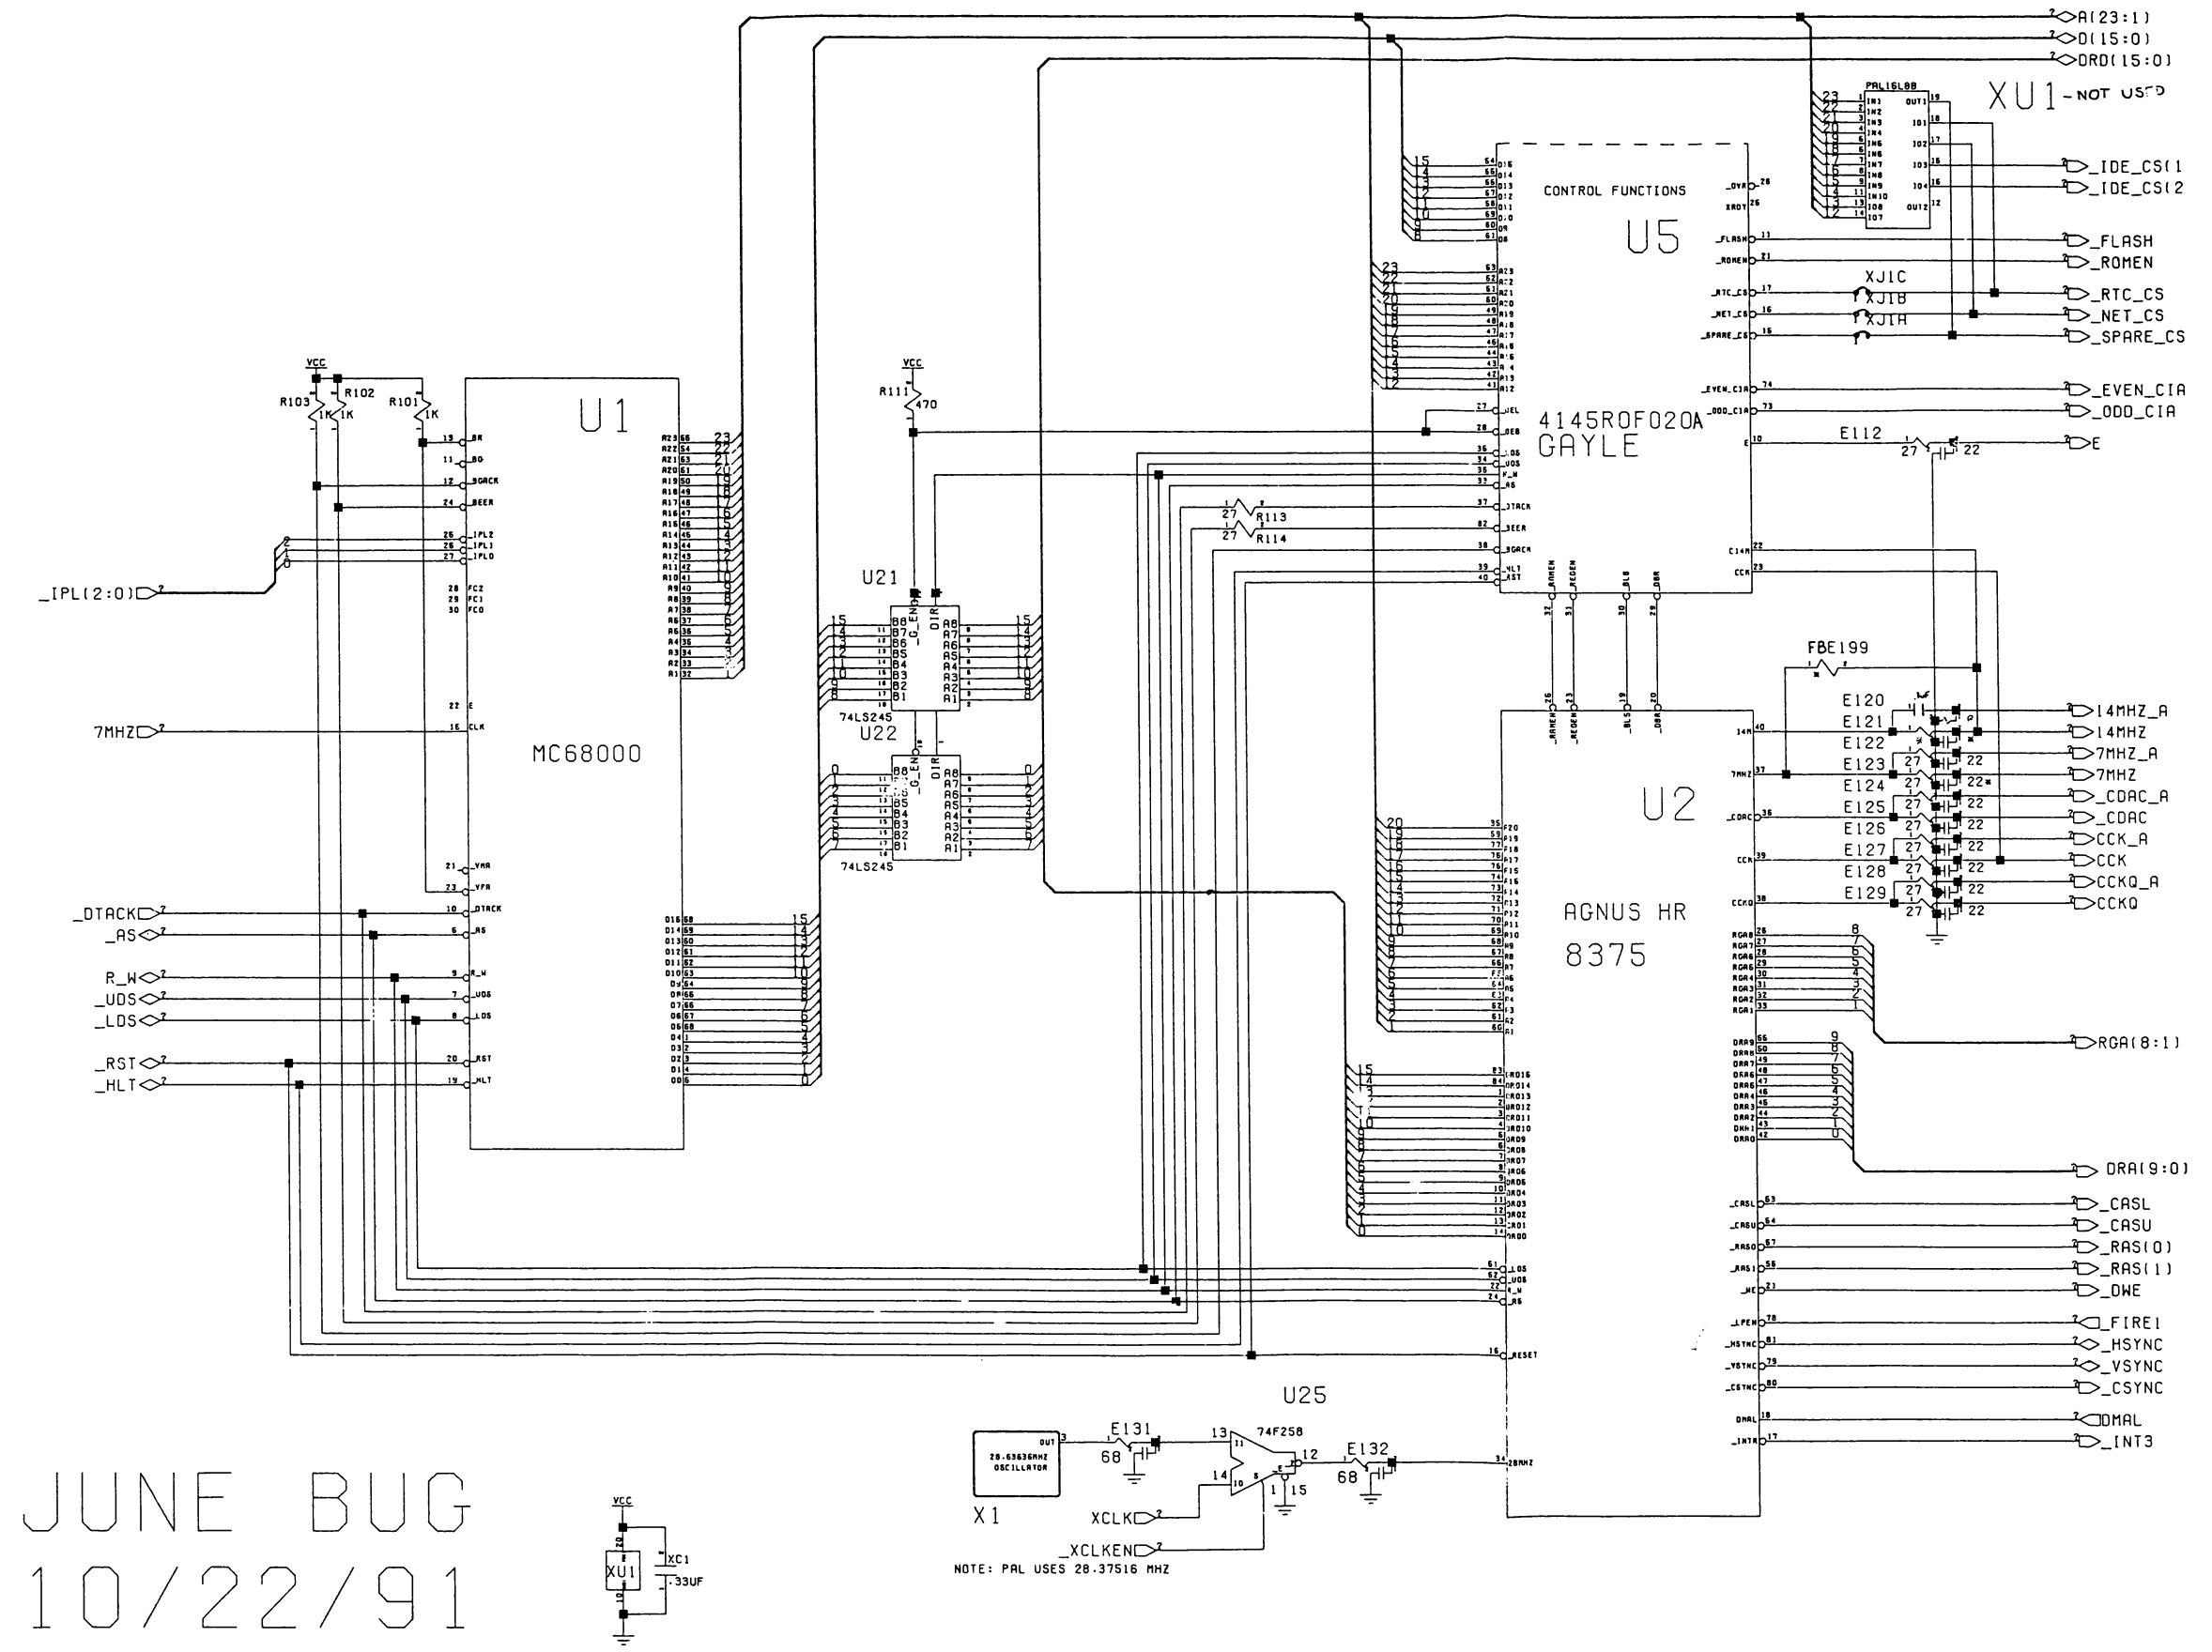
A(23:1)
D(15:0)
DRD(15:0)

XU1 - NOT USED
PAL16L8B

CONTROL FUNCTIONS
U5
4145R0F020A
GAYLE

_IDE_CS(1
_IDE_CS(2
_FLASH
_ROMEN
XJ1C
XJ1B
XJ1A
_RTC_CS
_NET_CS
_SPARE_CS
_EVEN_CIA
_ODD_CIA
E112
27
22
E

VCC
R103
R102
R101
1K
1K
1K

U1
MC68000

_IPL(2:0)
7MHZ
_DTACK
_AS
R_W
_UDS
_LDS
_RST
_HLT

VCC
R111
470

U21
74LS245
U22
74LS245

R113
R114
27
27

FBE199
E120
E121
E122
E123
E124
E125
E126
E127
E128
E129

14MHZ_A
14MHZ
7MHZ_A
7MHZ
_CDAC_A
_CDAC
CCK_A
CCK
CCKQ_A
CCKQ

U2
AGNUS HR
8375

RGA(8:1)
DRA(9:0)
_CASL
_CASU
_RAS(0)
_RAS(1)
_DWE
_FIRE1
_HSYNC
_VSYNC
_CSYNC
DMAL
_INT3

U25
74F258
E131
68
E132
68
28.63636MHZ OSCILLATOR
X1
XCLK
_XCLKEN
NOTE: PAL USES 28.37516 MHZ

VCC
XU1
XC1
.33UF

JUNE BUG
10/22/91